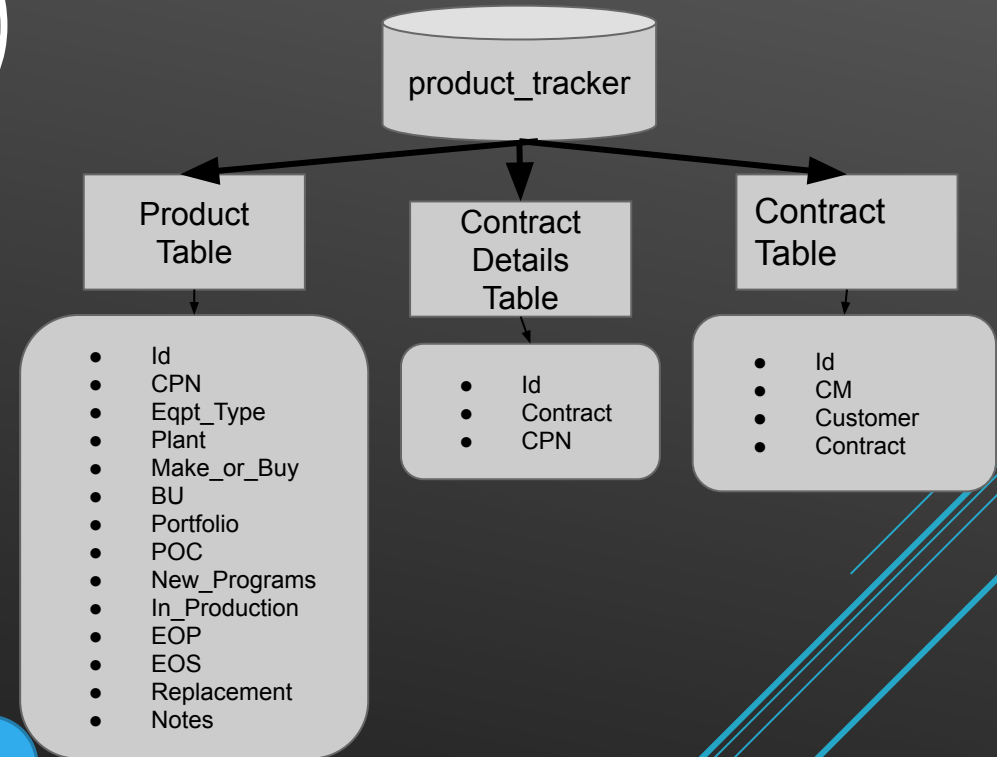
product_tracker

Product Table

- Id
- CPN
- Eqpt_Type
- Plant
- Make_or_Buy
- BU
- Portfolio
- POC
- New_Programs
- In_Production
- EOP
- EOS
- Replacement
- Notes

Contract Details Table

- Id
- Contract
- CPN

Contract Table

- Id
- CM
- Customer
- Contract